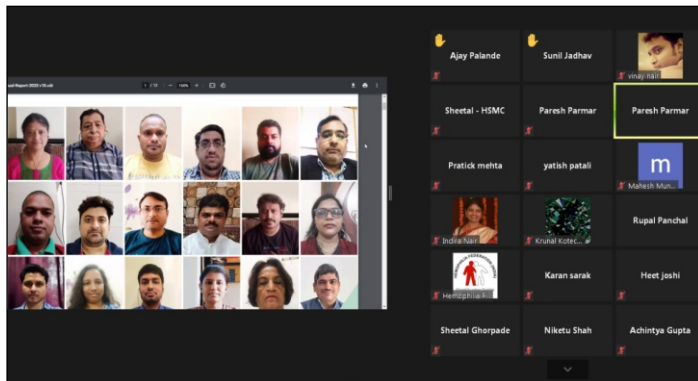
ual Report 2020-21(4).pdf

1 / 13

100%

Ajay Palande

Sunil Jadhav

vinaji nair

Sheetal - HSMC

Paresh Parmar

Paresh Parmar

Pratick mehta

yatish patali

m

Mahesh Mun

Indira Nair

Krunal Kotec

Rupal Panchal

Hemophilia

Karan sarak

Heet joshi

Sheetal Ghorpade

Niketu Shah

Achintya Gupta